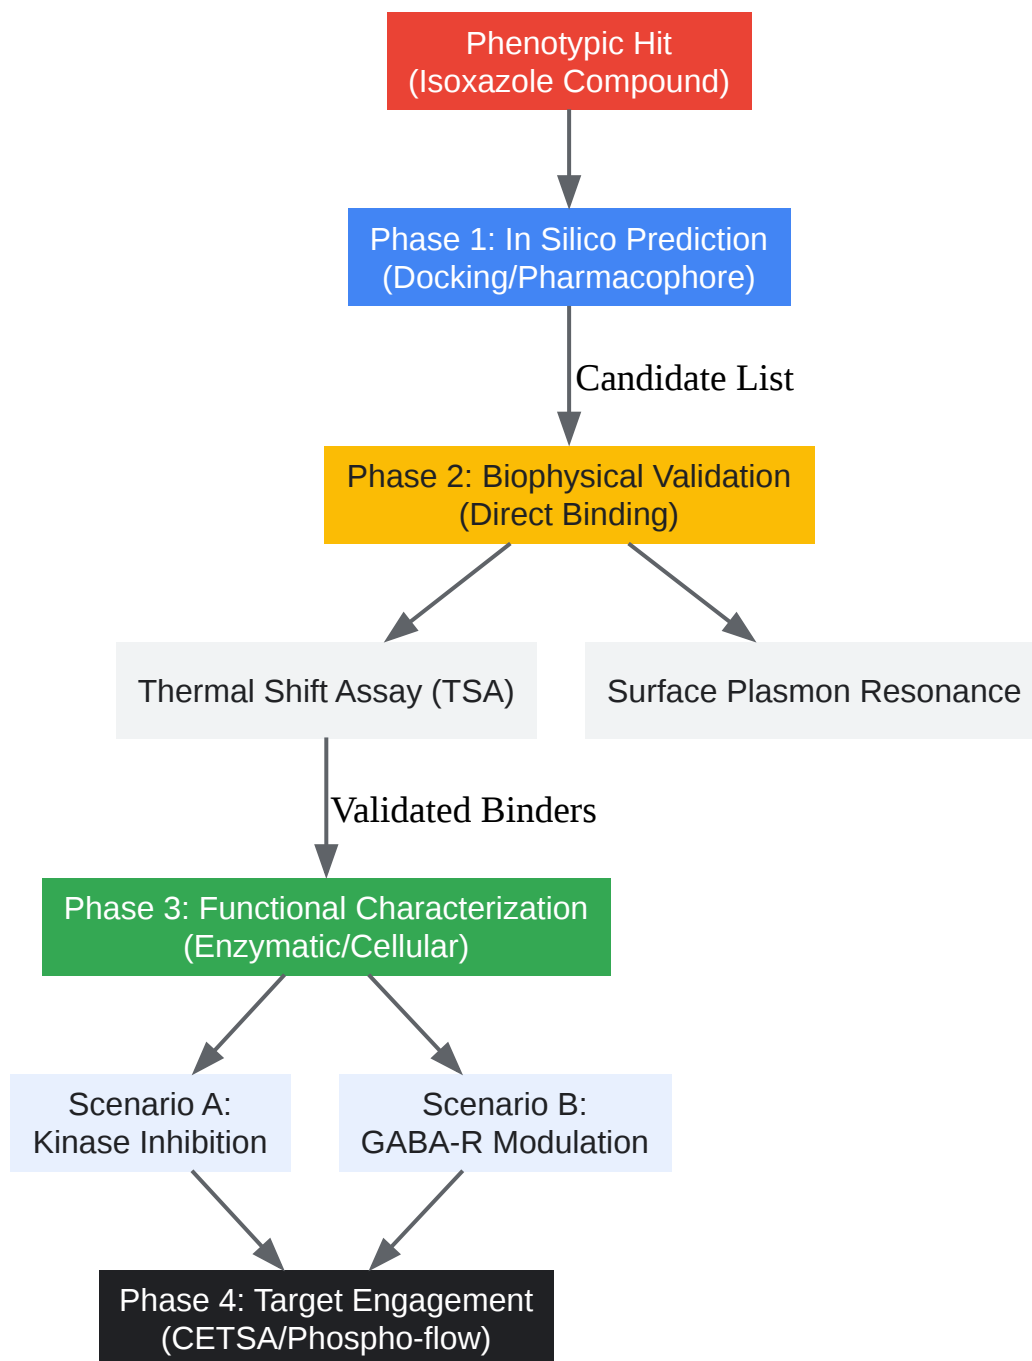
Phenotypic Hit
(Isoxazole Compound)

Phase 1: In Silico Prediction
(Docking/Pharmacophore)

Candidate List

Phase 2: Biophysical Validation
(Direct Binding)

Thermal Shift Assay (TSA)

Surface Plasmon Resonance

Validated Binders

Phase 3: Functional Characterization
(Enzymatic/Cellular)

Scenario A:
Kinase Inhibition

Scenario B:
GABA-R Modulation

Phase 4: Target Engagement
(CETSA/Phospho-flow)